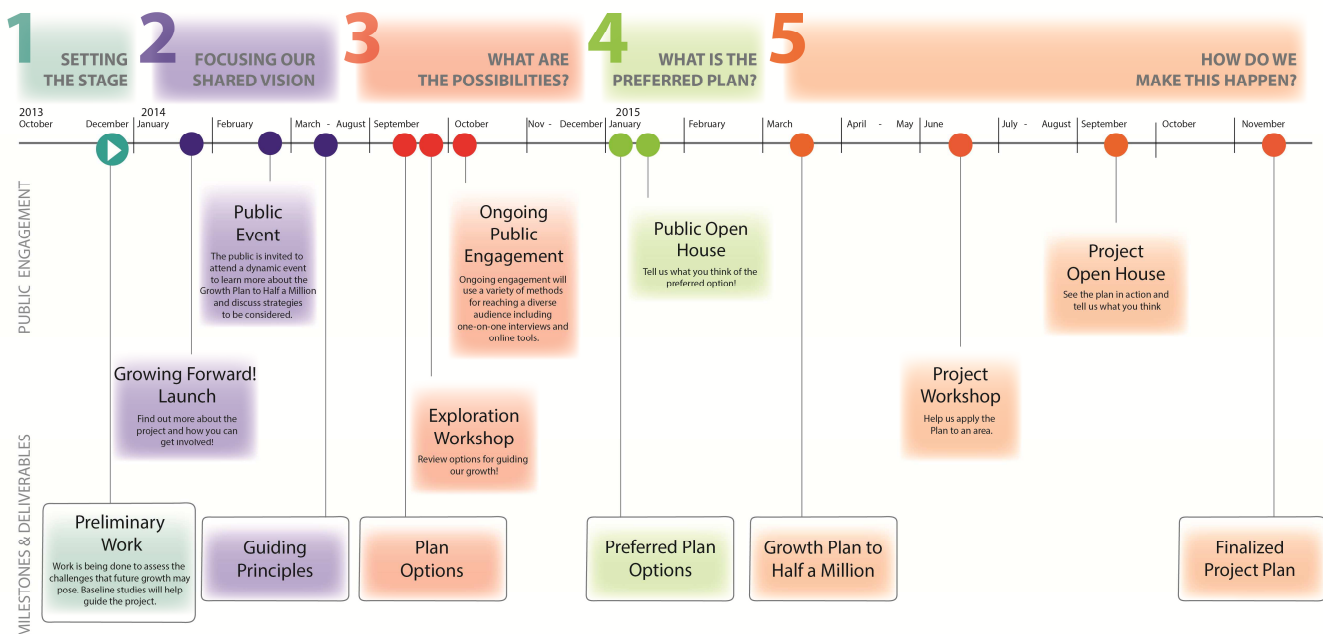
1 SETTING THE STAGE

2 FOCUSING OUR SHARED VISION

3 WHAT ARE THE POSSIBILITIES?

4 WHAT IS THE PREFERRED PLAN?

5 HOW DO WE MAKE THIS HAPPEN?

2013 October | December | 2014 January | February | March - August | September | October | Nov - December | 2015 January | February | March | April - May | June | July - August | September | October | November

PUBLIC ENGAGEMENT

Public Event
The public is invited to attend a dynamic event to learn more about the Growth Plan to Half a Million and discuss strategies to be considered.

Ongoing Public Engagement
Ongoing engagement will use a variety of methods for reaching a diverse audience including one-on-one interviews and online tools.

Public Open House
Tell us what you think of the preferred option!

Project Open House
See the plan in action and tell us what you think

Growing Forward! Launch
Find out more about the project and how you can get involved!

Exploration Workshop
Review options for guiding our growth!

Project Workshop
Help us apply the Plan to an area.

MILESTONES & DELIVERABLES

Preliminary Work
Work is being done to assess the challenges that future growth may pose. Baseline studies will help guide the project.

Guiding Principles

Plan Options

Preferred Plan Options

Growth Plan to Half a Million

Finalized Project Plan